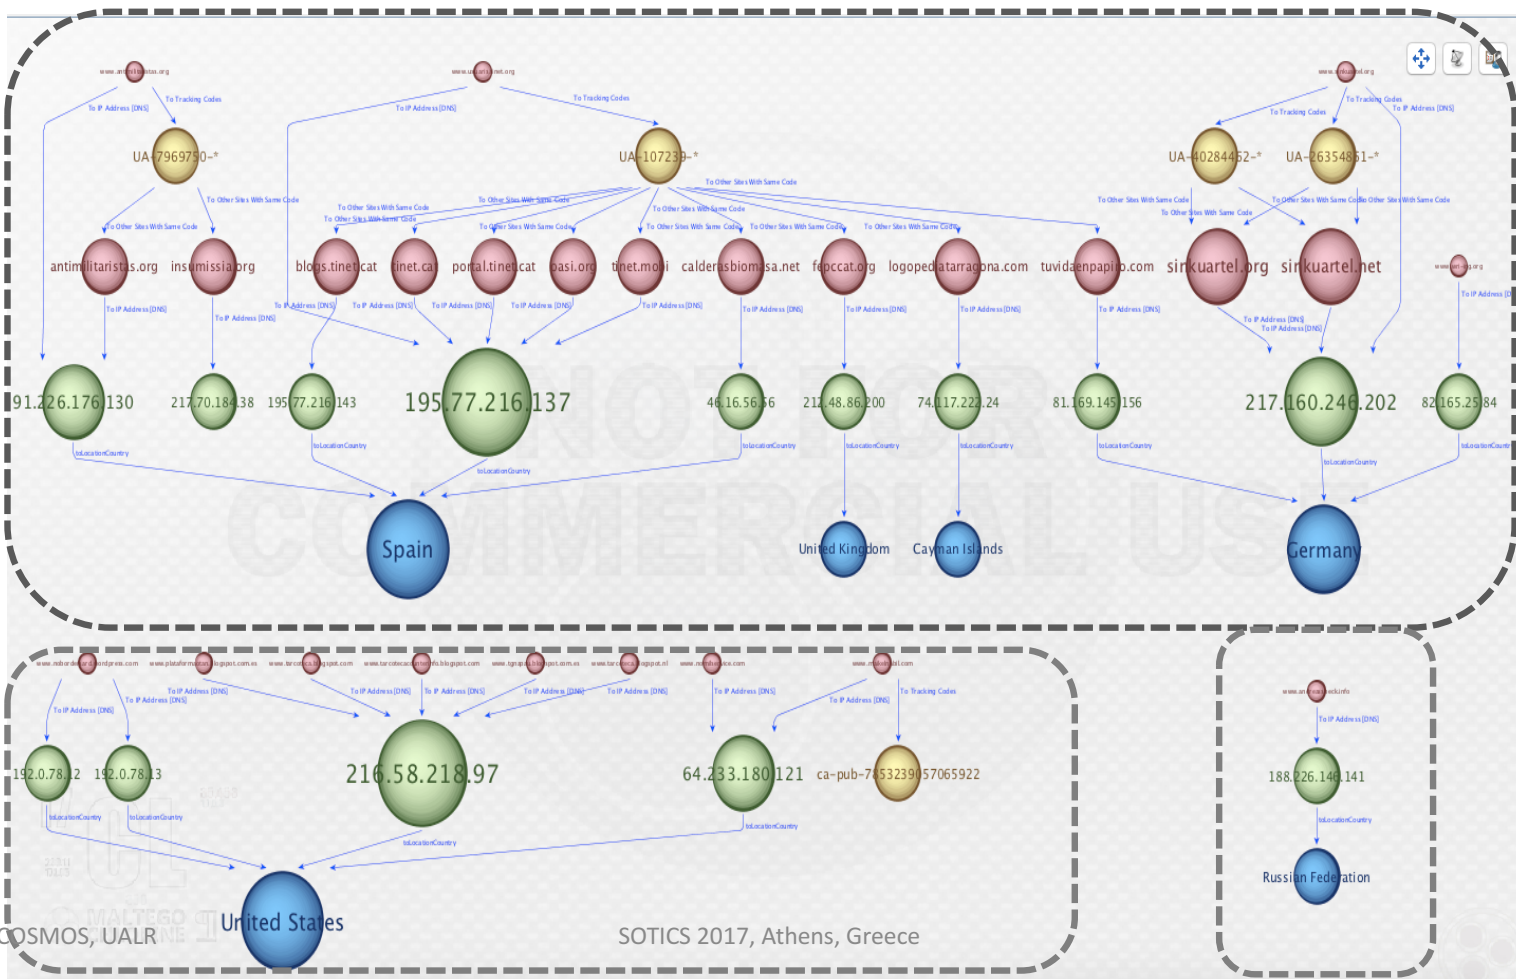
www.antimilitaristas.org
www.unsamenet.org
www.sinkuartel.org
To Tracking Codes
To IP Address [DNS]
UA-7969750-*
UA-107239-*
UA-40284462-*
UA-26354851-*
To Other Sites With Same Code
antimilitaristas.org
insumissia.org
blogs.tinet.cat
tinet.cat
portal.tinet.cat
pasi.org
tinet.mobi
calderasbiomasa.net
fepccat.org
logopedatarragona.com
tuvidaenpapito.com
sinkuartel.org
sinkuartel.net
To IP Address [DNS]
toLocationCountry
91.226.176.130
217.70.184.38
195.77.216.143
195.77.216.137
46.16.56.56
212.48.86.200
74.117.222.24
81.169.145.156
217.160.246.202
82.165.25.84
Spain
United Kingdom
Cayman Islands
Germany
NOT FOR COMMERCIAL USE
192.0.78.12
192.0.78.13
216.58.218.97
64.233.180.121
ca-pub-7653239557065922
188.226.146.141
United States
Russian Federation
COSMOS, UALR
MALTEGO
SOTICS 2017, Athens, Greece